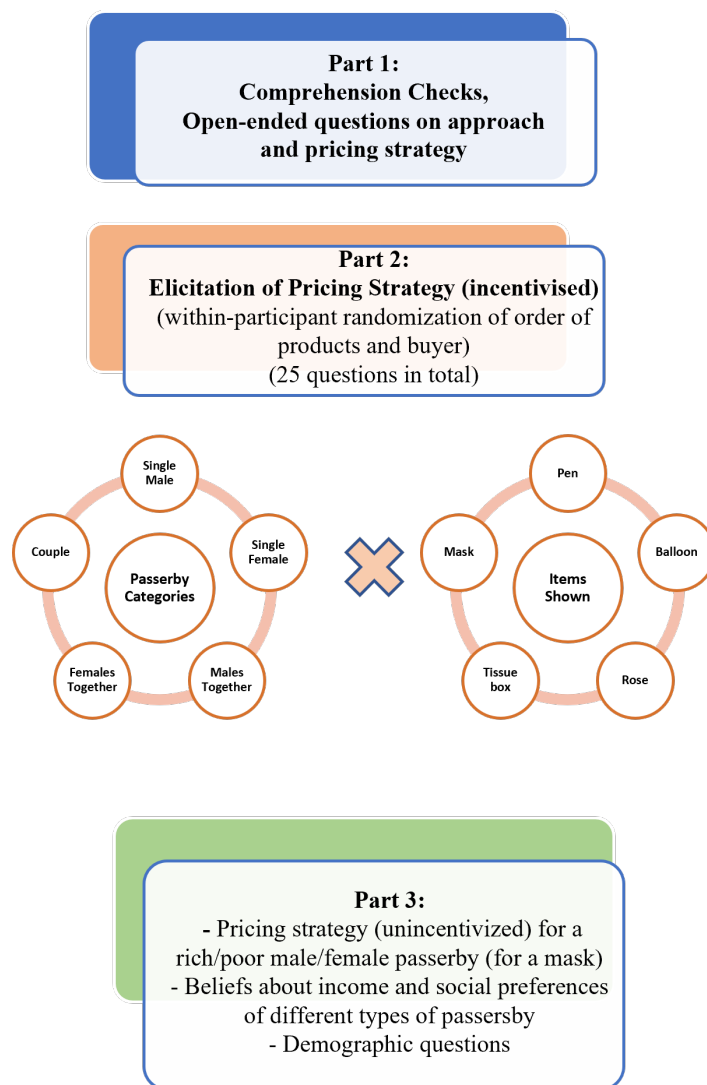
Part 1:
Comprehension Checks,
Open-ended questions on approach and pricing strategy

Part 2:
Elicitation of Pricing Strategy (incentivised)
(within-participant randomization of order of products and buyer)
(25 questions in total)

Single Male
Single Female
Males Together
Females Together
Couple
Passerby Categories

Pen
Balloon
Rose
Tissue box
Mask
Items Shown

Part 3:
- Pricing strategy (unincentivized) for a rich/poor male/female passerby (for a mask)
- Beliefs about income and social preferences of different types of passersby
- Demographic questions